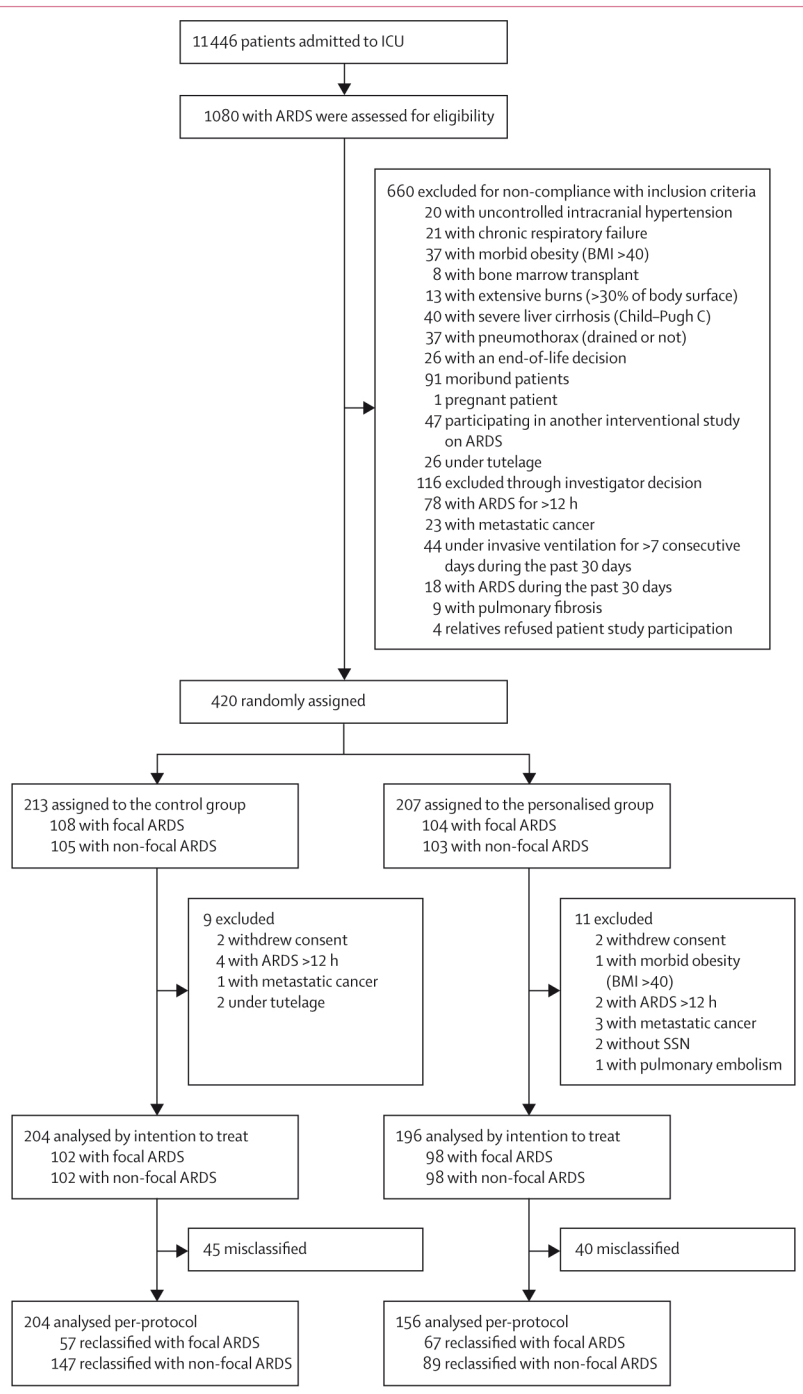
11 446 patients admitted to ICU

1080 with ARDS were assessed for eligibility

660 excluded for non-compliance with inclusion criteria
20 with uncontrolled intracranial hypertension
21 with chronic respiratory failure
37 with morbid obesity (BMI >40)
8 with bone marrow transplant
13 with extensive burns (>30% of body surface)
40 with severe liver cirrhosis (Child–Pugh C)
37 with pneumothorax (drained or not)
26 with an end-of-life decision
91 moribund patients
1 pregnant patient
47 participating in another interventional study on ARDS
26 under tutelage
116 excluded through investigator decision
78 with ARDS for >12 h
23 with metastatic cancer
44 under invasive ventilation for >7 consecutive days during the past 30 days
18 with ARDS during the past 30 days
9 with pulmonary fibrosis
4 relatives refused patient study participation

420 randomly assigned

213 assigned to the control group
108 with focal ARDS
105 with non-focal ARDS

207 assigned to the personalised group
104 with focal ARDS
103 with non-focal ARDS

9 excluded
2 withdrew consent
4 with ARDS >12 h
1 with metastatic cancer
2 under tutelage

11 excluded
2 withdrew consent
1 with morbid obesity (BMI >40)
2 with ARDS >12 h
3 with metastatic cancer
2 without SSN
1 with pulmonary embolism

204 analysed by intention to treat
102 with focal ARDS
102 with non-focal ARDS

196 analysed by intention to treat
98 with focal ARDS
98 with non-focal ARDS

45 misclassified

40 misclassified

204 analysed per-protocol
57 reclassified with focal ARDS
147 reclassified with non-focal ARDS

156 analysed per-protocol
67 reclassified with focal ARDS
89 reclassified with non-focal ARDS